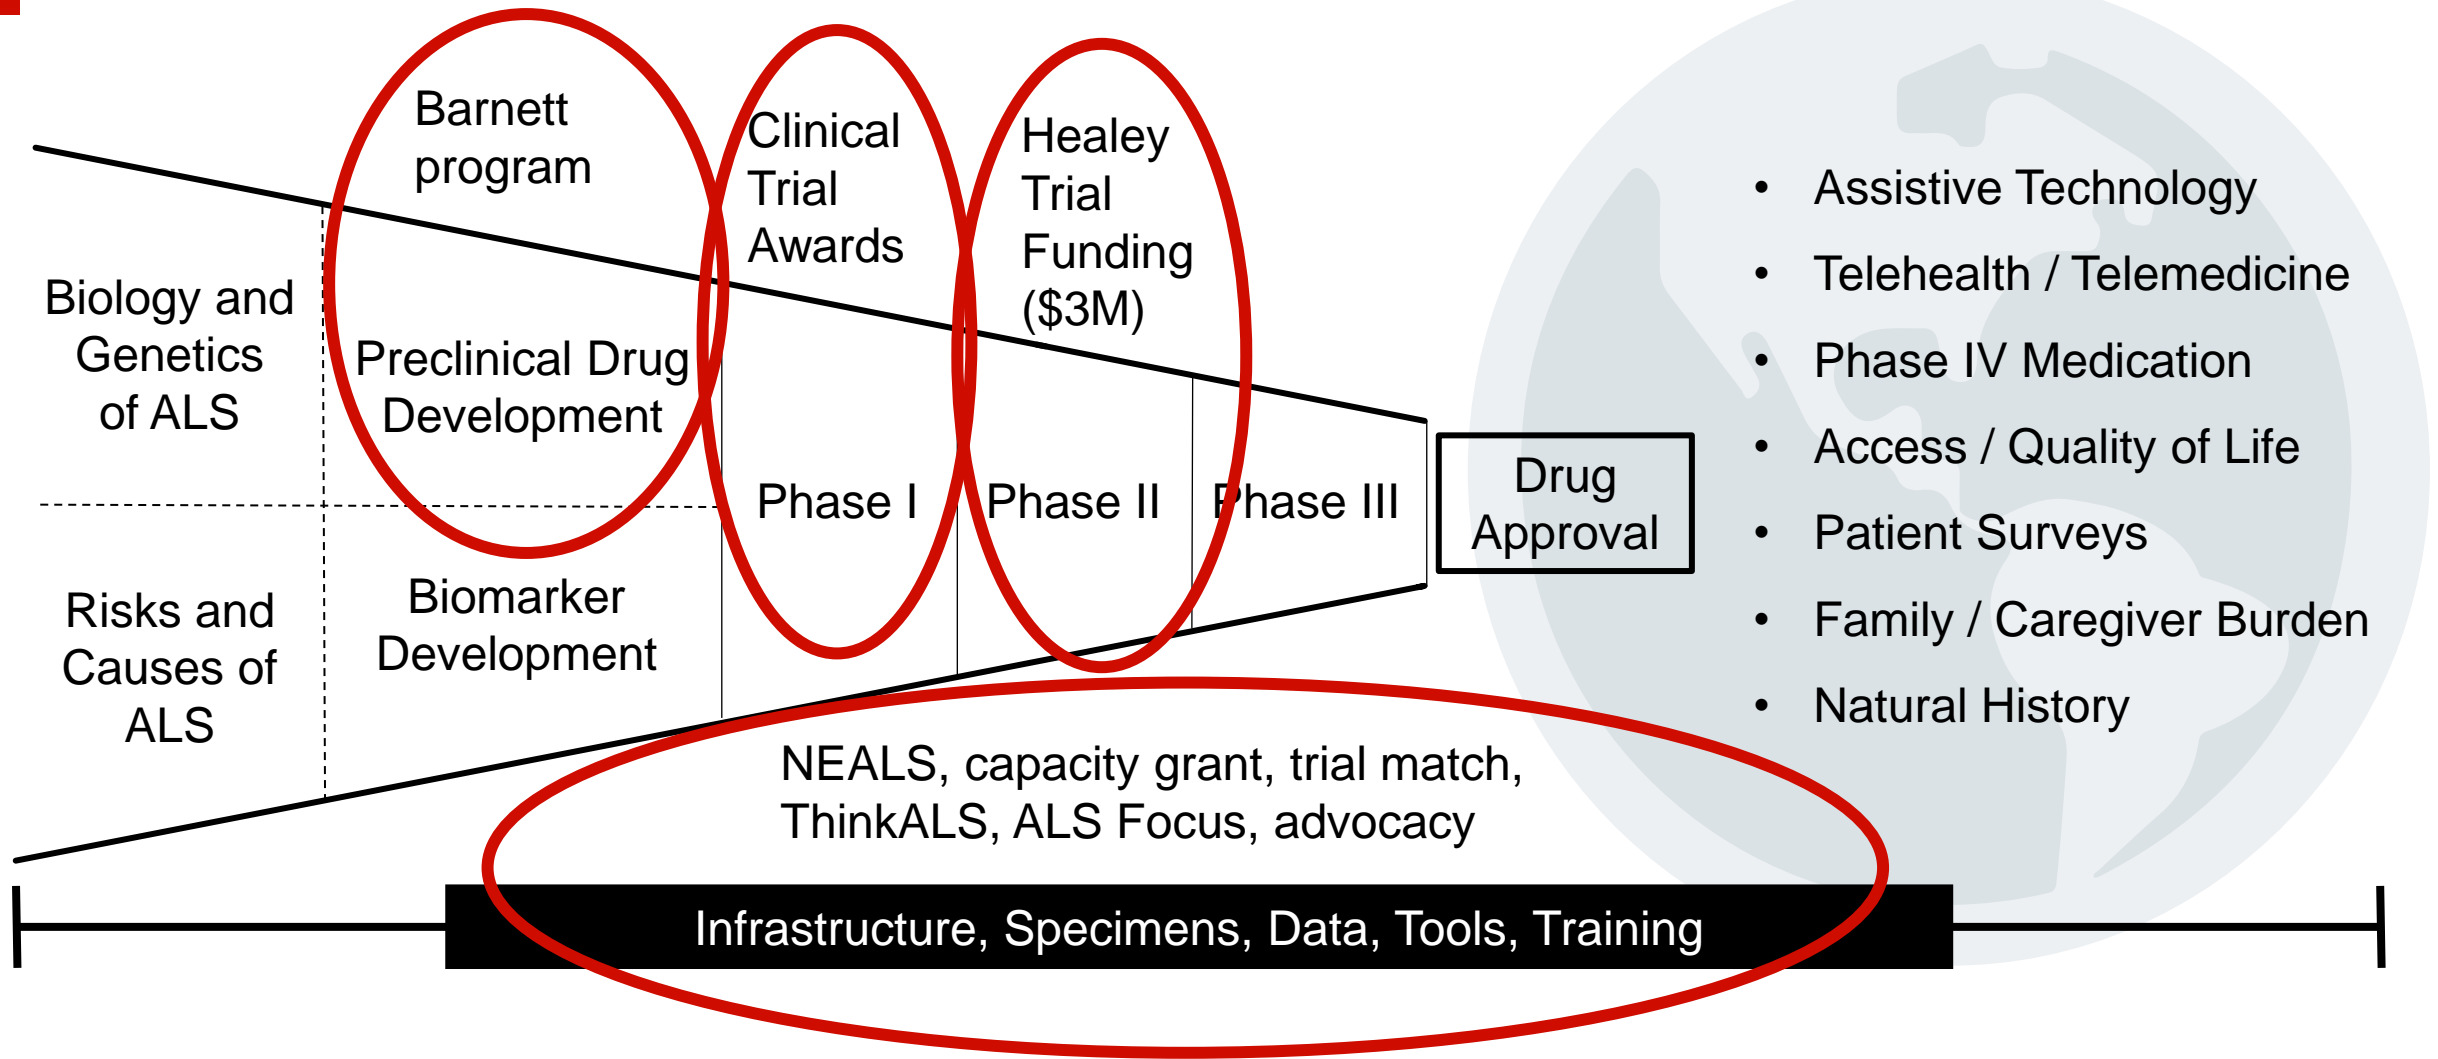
Barnett program

Clinical Trial Awards

Healey Trial Funding ($3M)

Biology and Genetics of ALS

Preclinical Drug Development

Phase I

Phase II

Phase III

Drug Approval

Risks and Causes of ALS

Biomarker Development

NEALS, capacity grant, trial match, ThinkALS, ALS Focus, advocacy

Infrastructure, Specimens, Data, Tools, Training

- Assistive Technology
- Telehealth / Telemedicine
- Phase IV Medication
- Access / Quality of Life
- Patient Surveys
- Family / Caregiver Burden
- Natural History